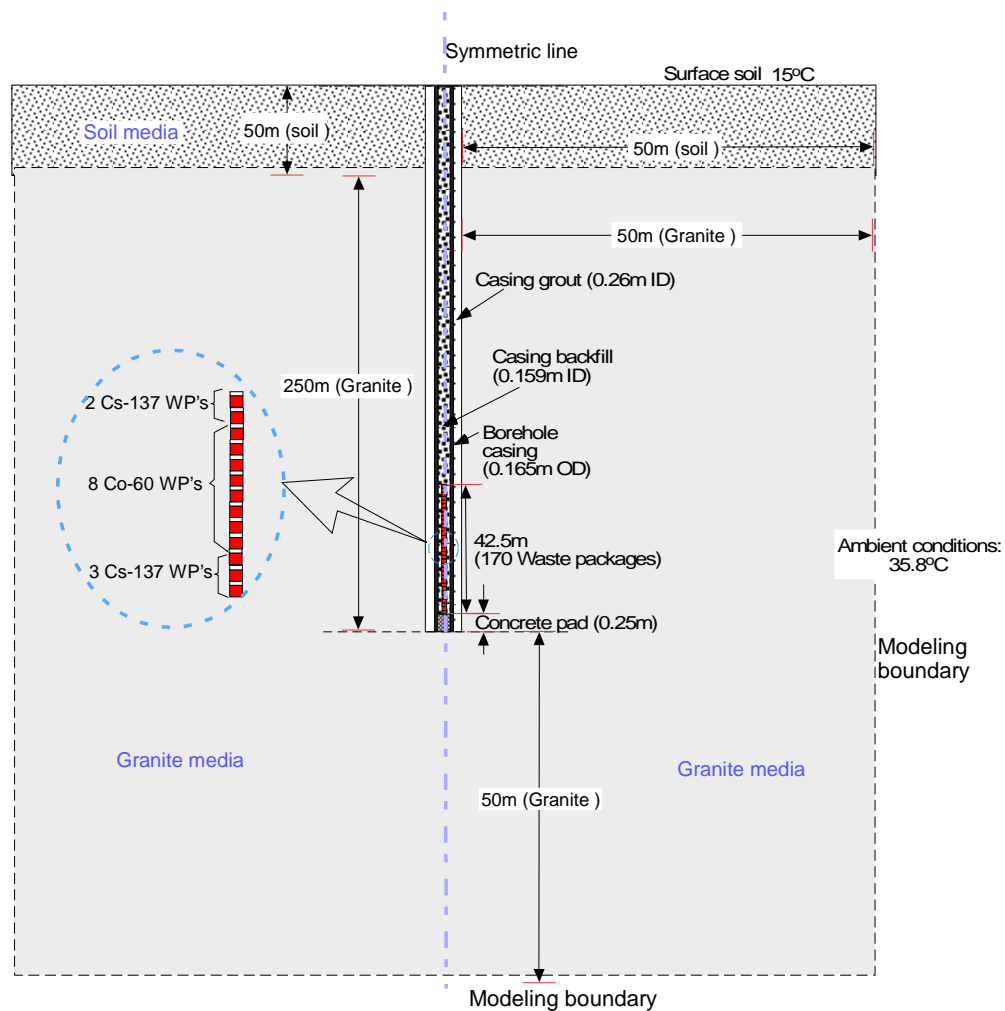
Symmetric line

Surface soil 15ºC

Soil media

50m (soil )

50m (soil )

50m (Granite )

Casing grout (0.26m ID)

Casing backfill (0.159m ID)

250m (Granite )

2 Cs-137 WP's

Borehole casing (0.165m OD)

8 Co-60 WP's

42.5m (170 Waste packages)

Ambient conditions: 35.8ºC

3 Cs-137 WP's

Concrete pad (0.25m)

Modeling boundary

Granite media

Granite media

50m (Granite )

Modeling boundary